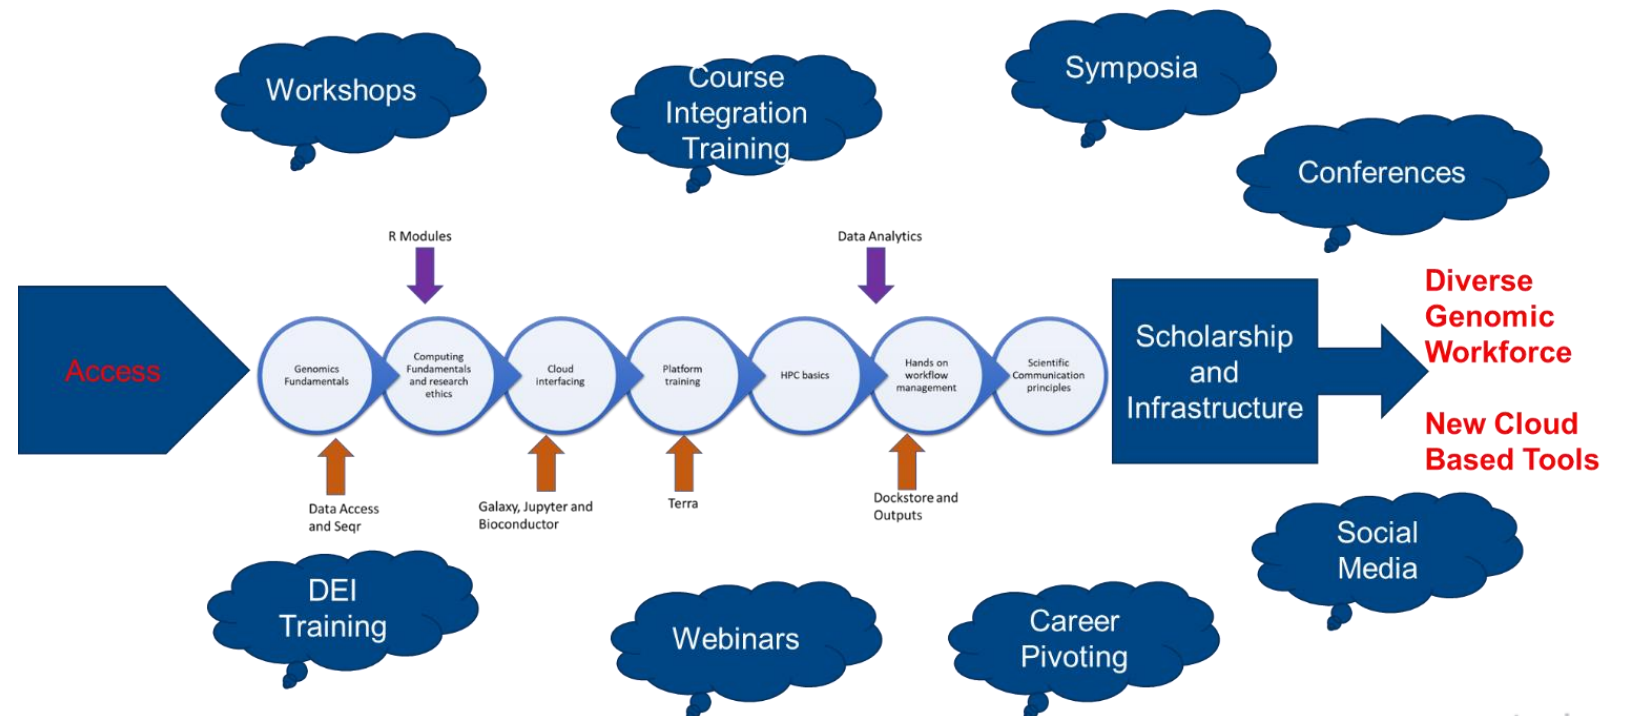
Workshops

Course Integration Training

Symposia

Conferences

R Modules

Data Analytics

Access

Genomics Fundamentals

Computing Fundamentals and research ethics

Cloud interfacing

Platform training

HPC basics

Hands on workflow management

Scientific Communication principles

Scholarship and Infrastructure

Diverse Genomic Workforce

New Cloud Based Tools

Data Access and Seqr

Galaxy, Jupyter and Bioconductor

Terra

Dockstore and Outputs

DEI Training

Webinars

Career Pivoting

Social Media